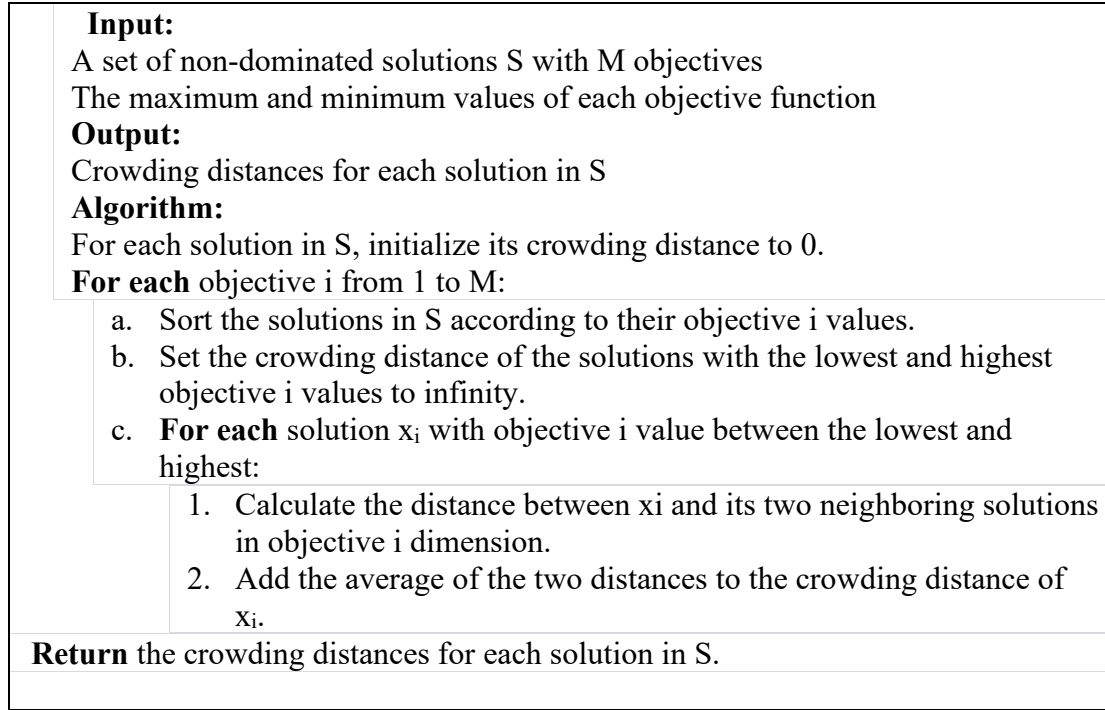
**Input:**
A set of non-dominated solutions S with M objectives
The maximum and minimum values of each objective function
**Output:**
Crowding distances for each solution in S
**Algorithm:**
For each solution in S, initialize its crowding distance to 0.
**For each** objective i from 1 to M:

a. Sort the solutions in S according to their objective i values.
b. Set the crowding distance of the solutions with the lowest and highest objective i values to infinity.
c. **For each** solution $x_i$ with objective i value between the lowest and highest:

1. Calculate the distance between xi and its two neighboring solutions in objective i dimension.
2. Add the average of the two distances to the crowding distance of $x_i$.

**Return** the crowding distances for each solution in S.